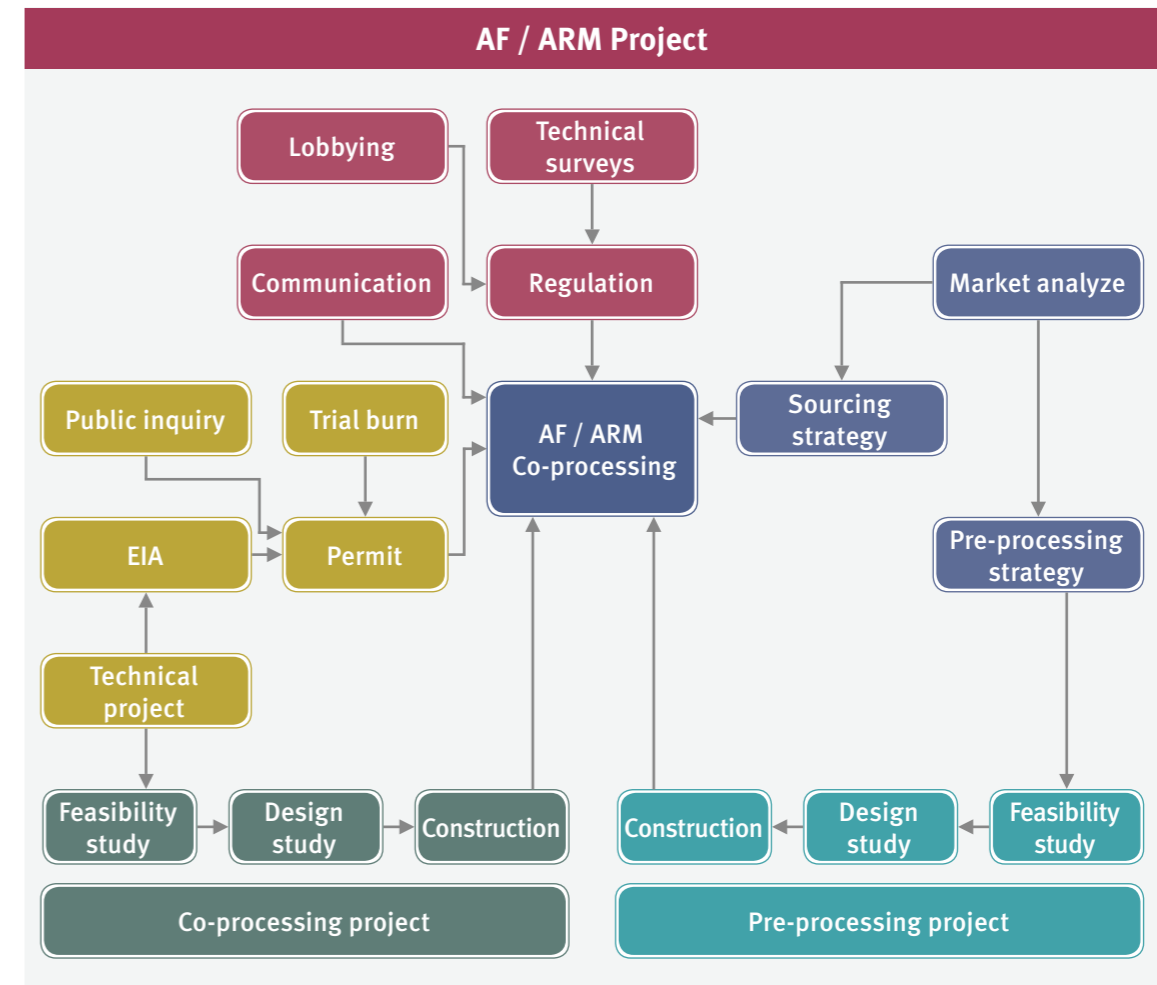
AF / ARM Project

Lobbying

Technical surveys

Communication

Regulation

Market analyze

Public inquiry

Trial burn

AF / ARM Co-processing

Sourcing strategy

EIA

Permit

Pre-processing strategy

Technical project

Feasibility study

Design study

Construction

Construction

Design study

Feasibility study

Co-processing project

Pre-processing project